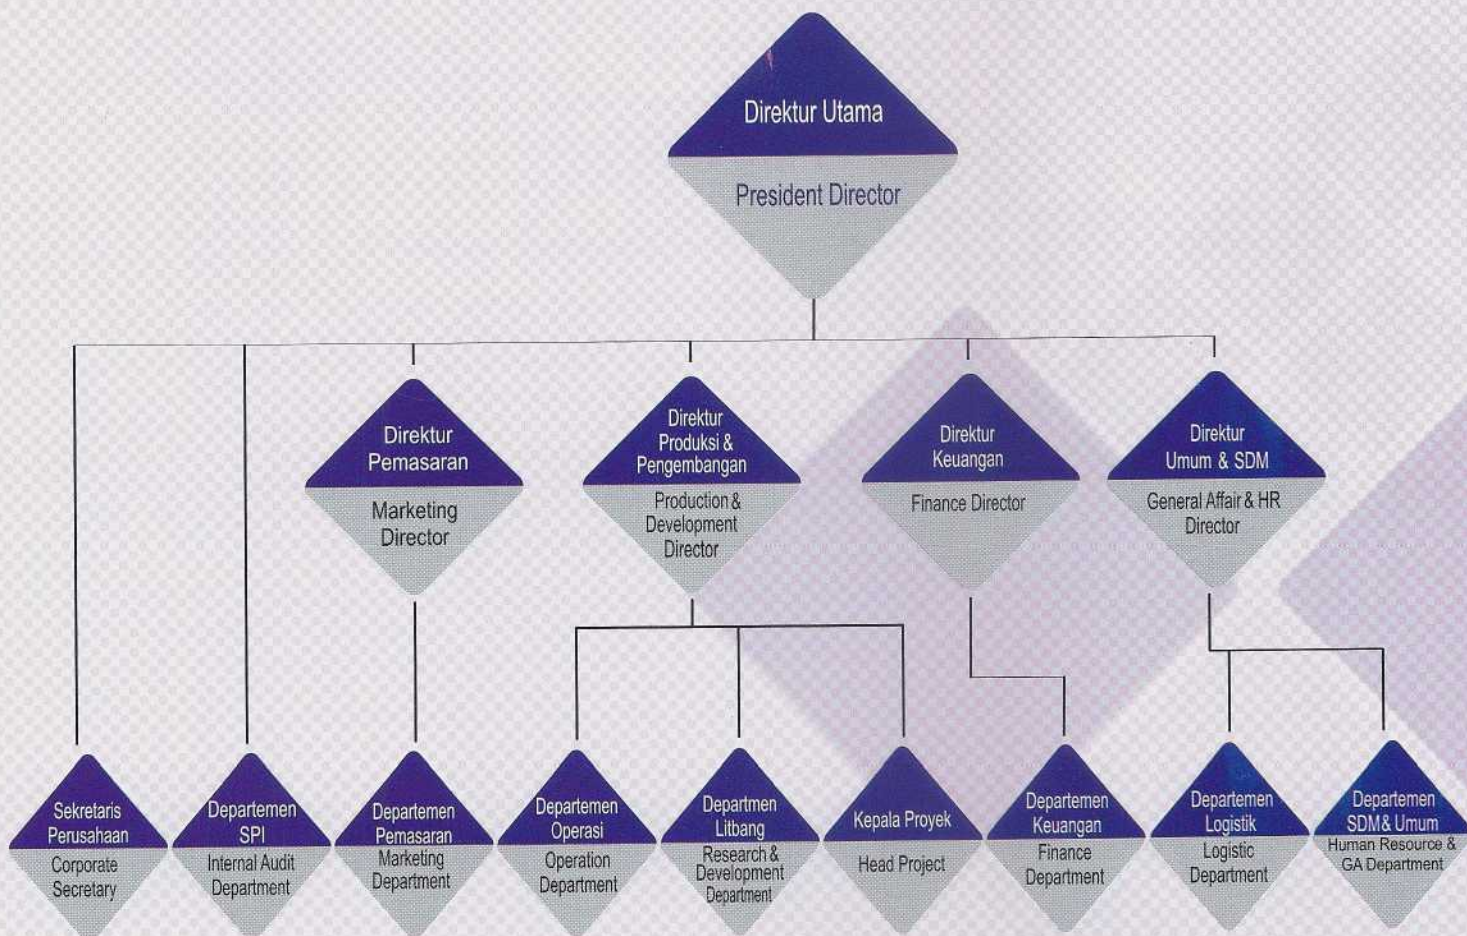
Direktur Utama
President Director

Direktur Pemasaran
Marketing Director

Direktur Produksi & Pengembangan
Production & Development Director

Direktur Keuangan
Finance Director

Direktur Umum & SDM
General Affair & HR Director

Sekretaris Perusahaan
Corporate Secretary

Departemen SPI
Internal Audit Department

Departemen Pemasaran
Marketing Department

Departemen Operasi
Operation Department

Departmen Litbang
Research & Development Department

Kepala Proyek
Head Project

Departemen Keuangan
Finance Department

Departemen Logistik
Logistic Department

Departemen SDM& Umum
Human Resource & GA Department